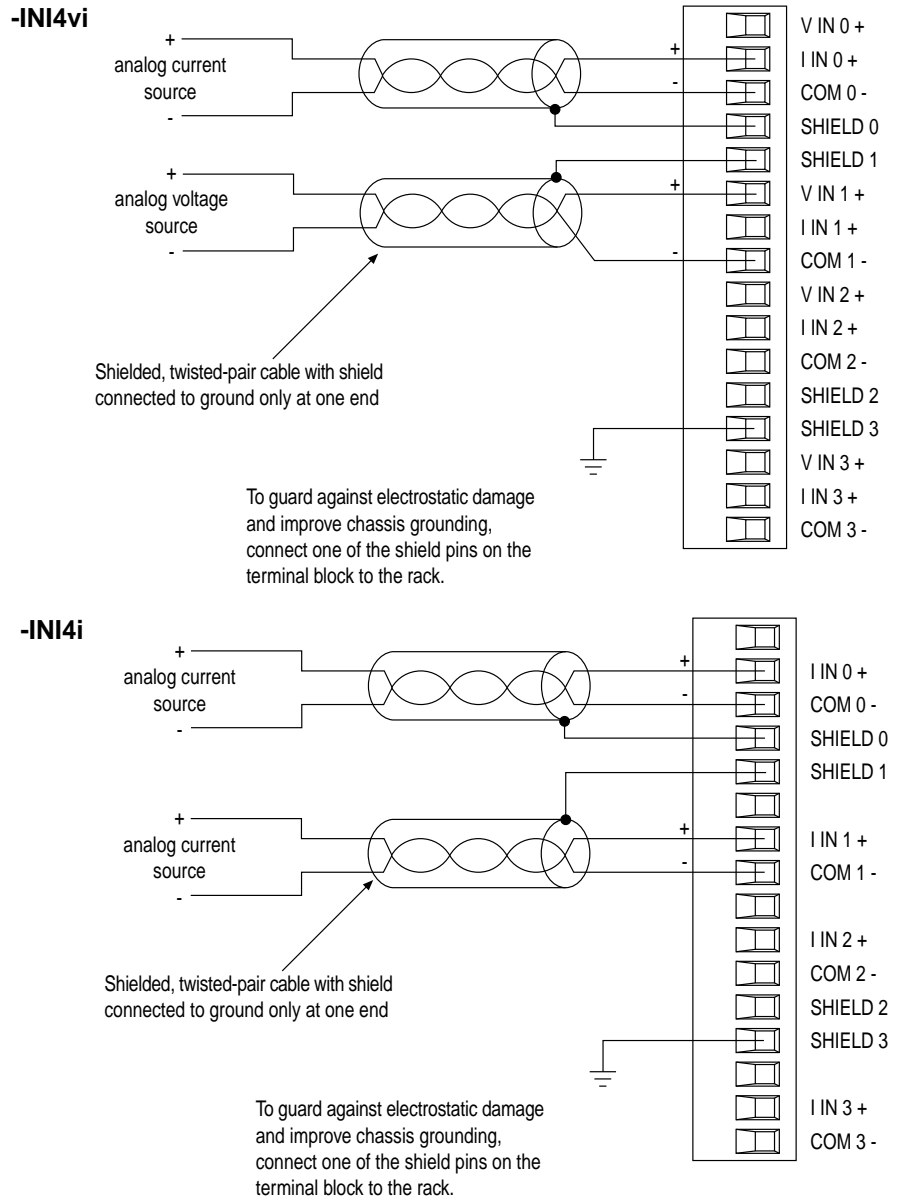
-INI4vi

+
analog current
source
-

+
-

V IN 0 +
I IN 0 +
COM 0 -
SHIELD 0
SHIELD 1
V IN 1 +
I IN 1 +
COM 1 -
V IN 2 +
I IN 2 +
COM 2 -
SHIELD 2
SHIELD 3
V IN 3 +
I IN 3 +
COM 3 -

+
analog voltage
source
-

+
-

Shielded, twisted-pair cable with shield connected to ground only at one end

To guard against electrostatic damage and improve chassis grounding, connect one of the shield pins on the terminal block to the rack.

-INI4i

+
analog current
source
-

+
-

I IN 0 +
COM 0 -
SHIELD 0
SHIELD 1
I IN 1 +
COM 1 -
I IN 2 +
COM 2 -
SHIELD 2
SHIELD 3
I IN 3 +
COM 3 -

+
analog current
source
-

+
-

Shielded, twisted-pair cable with shield connected to ground only at one end

To guard against electrostatic damage and improve chassis grounding, connect one of the shield pins on the terminal block to the rack.